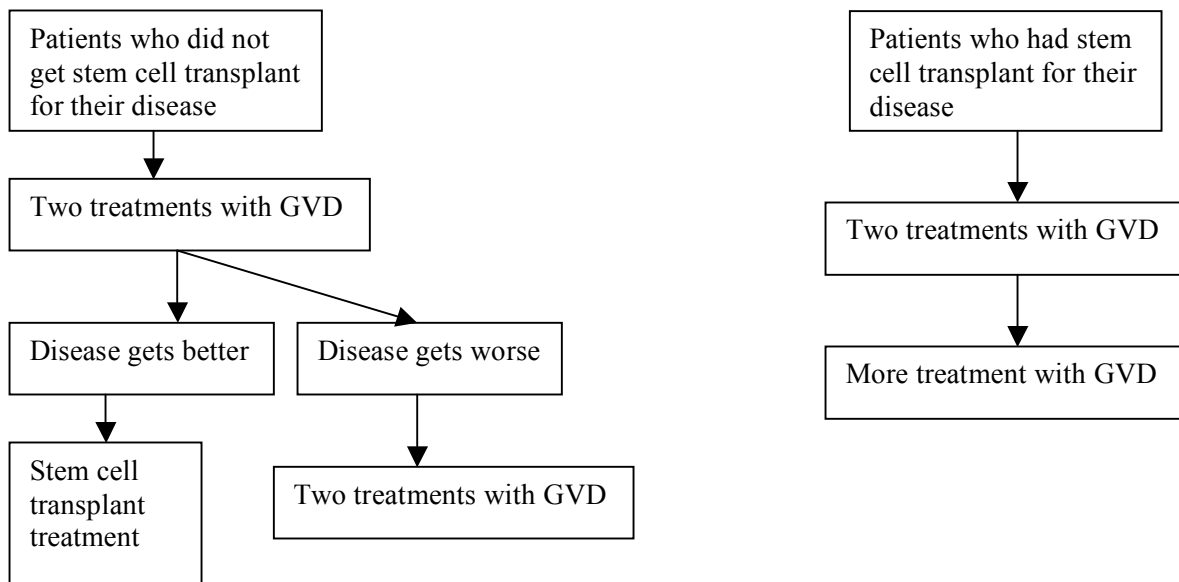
Patients who did not get stem cell transplant for their disease

Two treatments with GVD

Disease gets better

Disease gets worse

Stem cell transplant treatment

Two treatments with GVD

Patients who had stem cell transplant for their disease

Two treatments with GVD

More treatment with GVD